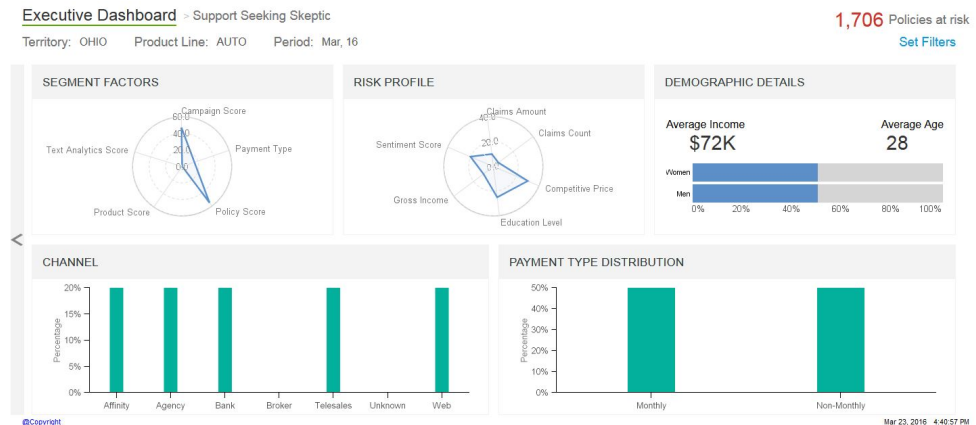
Executive Dashboard > Support Seeking Skeptic

1,706 Policies at risk

Territory: OHIO Product Line: AUTO Period: Mar, 16

Set Filters

SEGMENT FACTORS

Campaign Score
60.0
40.0
20.0
0.0
Payment Type
Policy Score
Product Score
Text Analytics Score

RISK PROFILE

Claims Amount
40.0
20.0
0.0
Claims Count
Competitive Price
Education Level
Gross Income
Sentiment Score

DEMOGRAPHIC DETAILS

Average Income
$72K

Average Age
28

Women
Men
0% 20% 40% 60% 80% 100%

<

CHANNEL

20%
15%
10%
5%
0%
Percentage
Affinity Agency Bank Broker Telesales Unknown Web

PAYMENT TYPE DISTRIBUTION

50%
40%
30%
20%
10%
0%
Percentage
Monthly Non-Monthly

@Copyright

Mar 23, 2016 4:40:57 PM